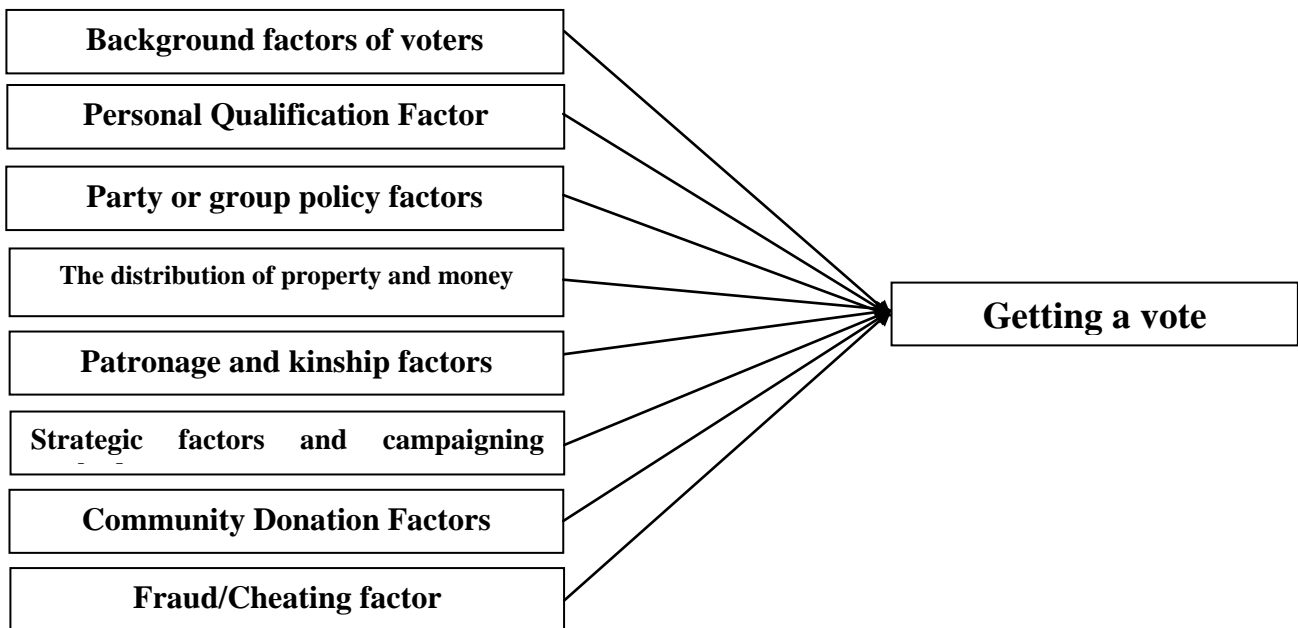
Background factors of voters

Personal Qualification Factor

Party or group policy factors

The distribution of property and money

Patronage and kinship factors

Strategic factors and campaigning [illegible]

Community Donation Factors

Fraud/Cheating factor

Getting a vote